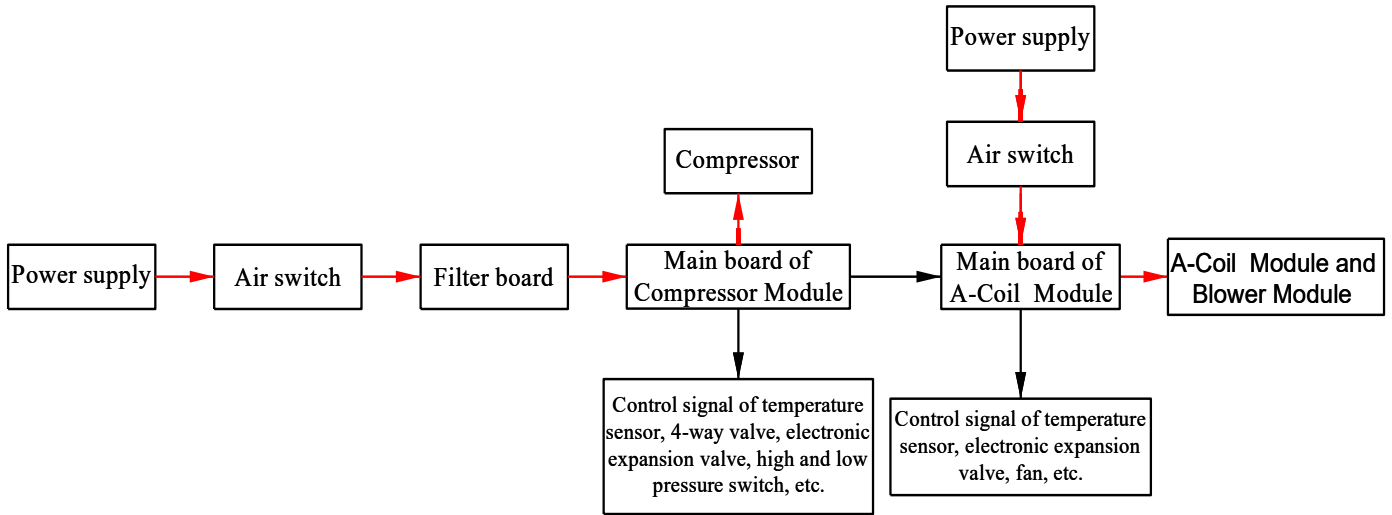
Power supply

Air switch

Compressor

Power supply

Air switch

Filter board

Main board of Compressor Module

Main board of A-Coil Module

A-Coil Module and Blower Module

Control signal of temperature sensor, 4-way valve, electronic expansion valve, high and low pressure switch, etc.

Control signal of temperature sensor, electronic expansion valve, fan, etc.